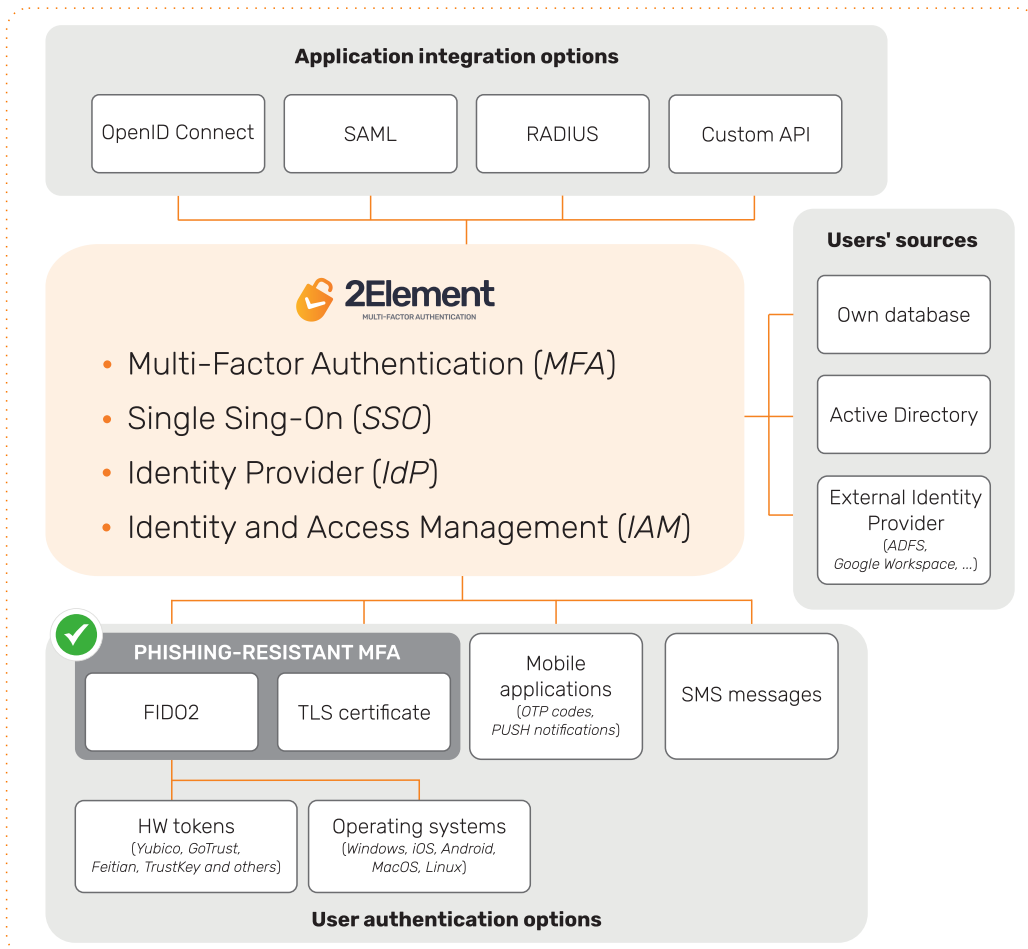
Application integration options

OpenID Connect

SAML

RADIUS

Custom API

Users' sources

Own database

Active Directory

External Identity Provider (ADFS, Google Workspace, ...)

2Element
MULTI-FACTOR AUTHENTICATION

• Multi-Factor Authentication (MFA)
• Single Sing-On (SSO)
• Identity Provider (IdP)
• Identity and Access Management (IAM)

PHISHING-RESISTANT MFA

FIDO2

TLS certificate

Mobile applications (OTP codes, PUSH notifications)

SMS messages

HW tokens (Yubico, GoTrust, Feitian, TrustKey and others)

Operating systems (Windows, iOS, Android, MacOS, Linux)

User authentication options